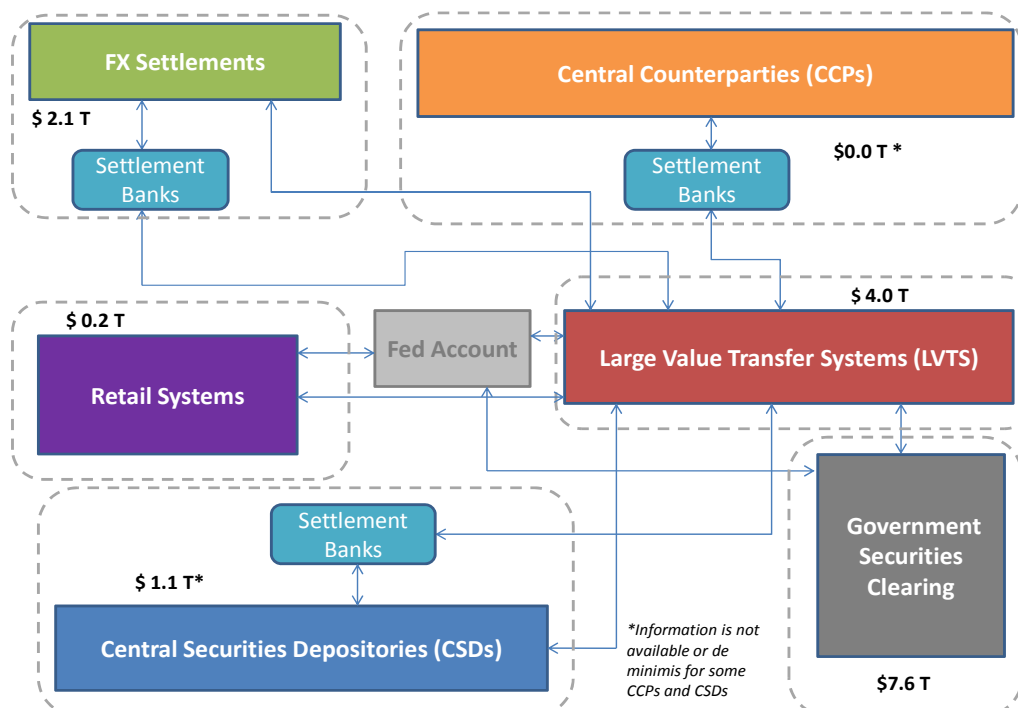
FX Settlements

$ 2.1 T

Settlement Banks

Central Counterparties (CCPs)

$0.0 T *

Settlement Banks

$ 4.0 T

$ 0.2 T

Retail Systems

Fed Account

Large Value Transfer Systems (LVTS)

Settlement Banks

$ 1.1 T*

Central Securities Depositories (CSDs)

*Information is not available or de minimis for some CCPs and CSDs

Government Securities Clearing

$7.6 T